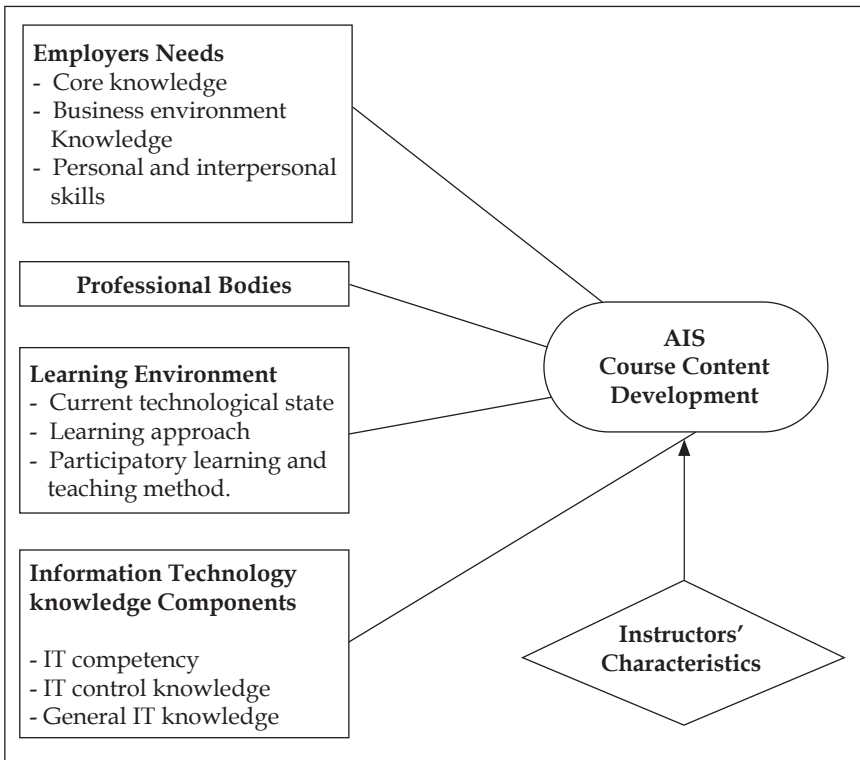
Employers Needs
- Core knowledge
- Business environment Knowledge
- Personal and interpersonal skills

Professional Bodies

Learning Environment
- Current technological state
- Learning approach
- Participatory learning and teaching method.

Information Technology knowledge Components

- IT competency
- IT control knowledge
- General IT knowledge

AIS
Course Content
Development

Instructors' Characteristics